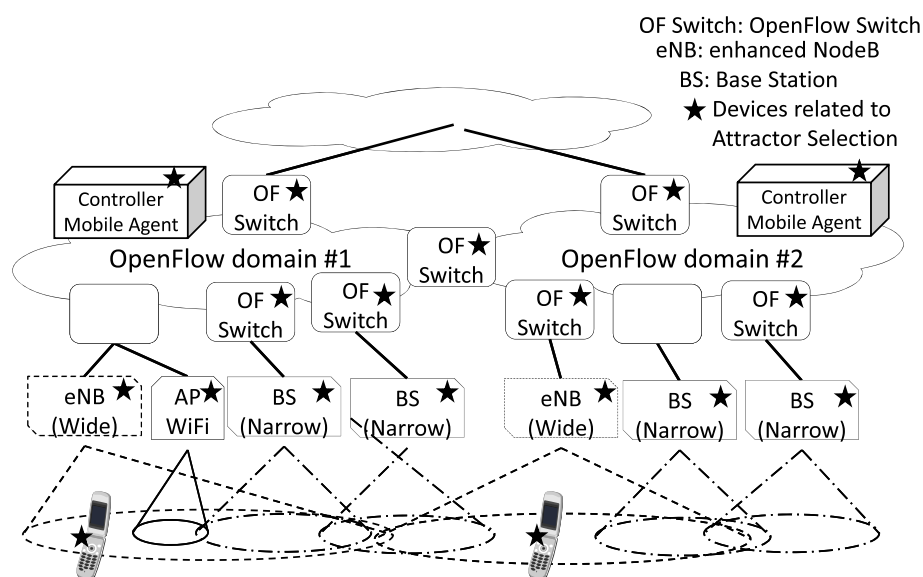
OF Switch: OpenFlow Switch
eNB: enhanced NodeB
BS: Base Station
★ Devices related to Attractor Selection

Controller Mobile Agent ★

OF ★ Switch

OF ★ Switch

Controller Mobile Agent ★

OF ★ Switch

OpenFlow domain #1

OpenFlow domain #2

OF ★ Switch

OF ★ Switch

OF ★ Switch

OF ★ Switch

eNB ★ (Wide)

AP ★ WiFi

BS ★ (Narrow)

BS ★ (Narrow)

eNB ★ (Wide)

BS ★ (Narrow)

BS ★ (Narrow)

★

★